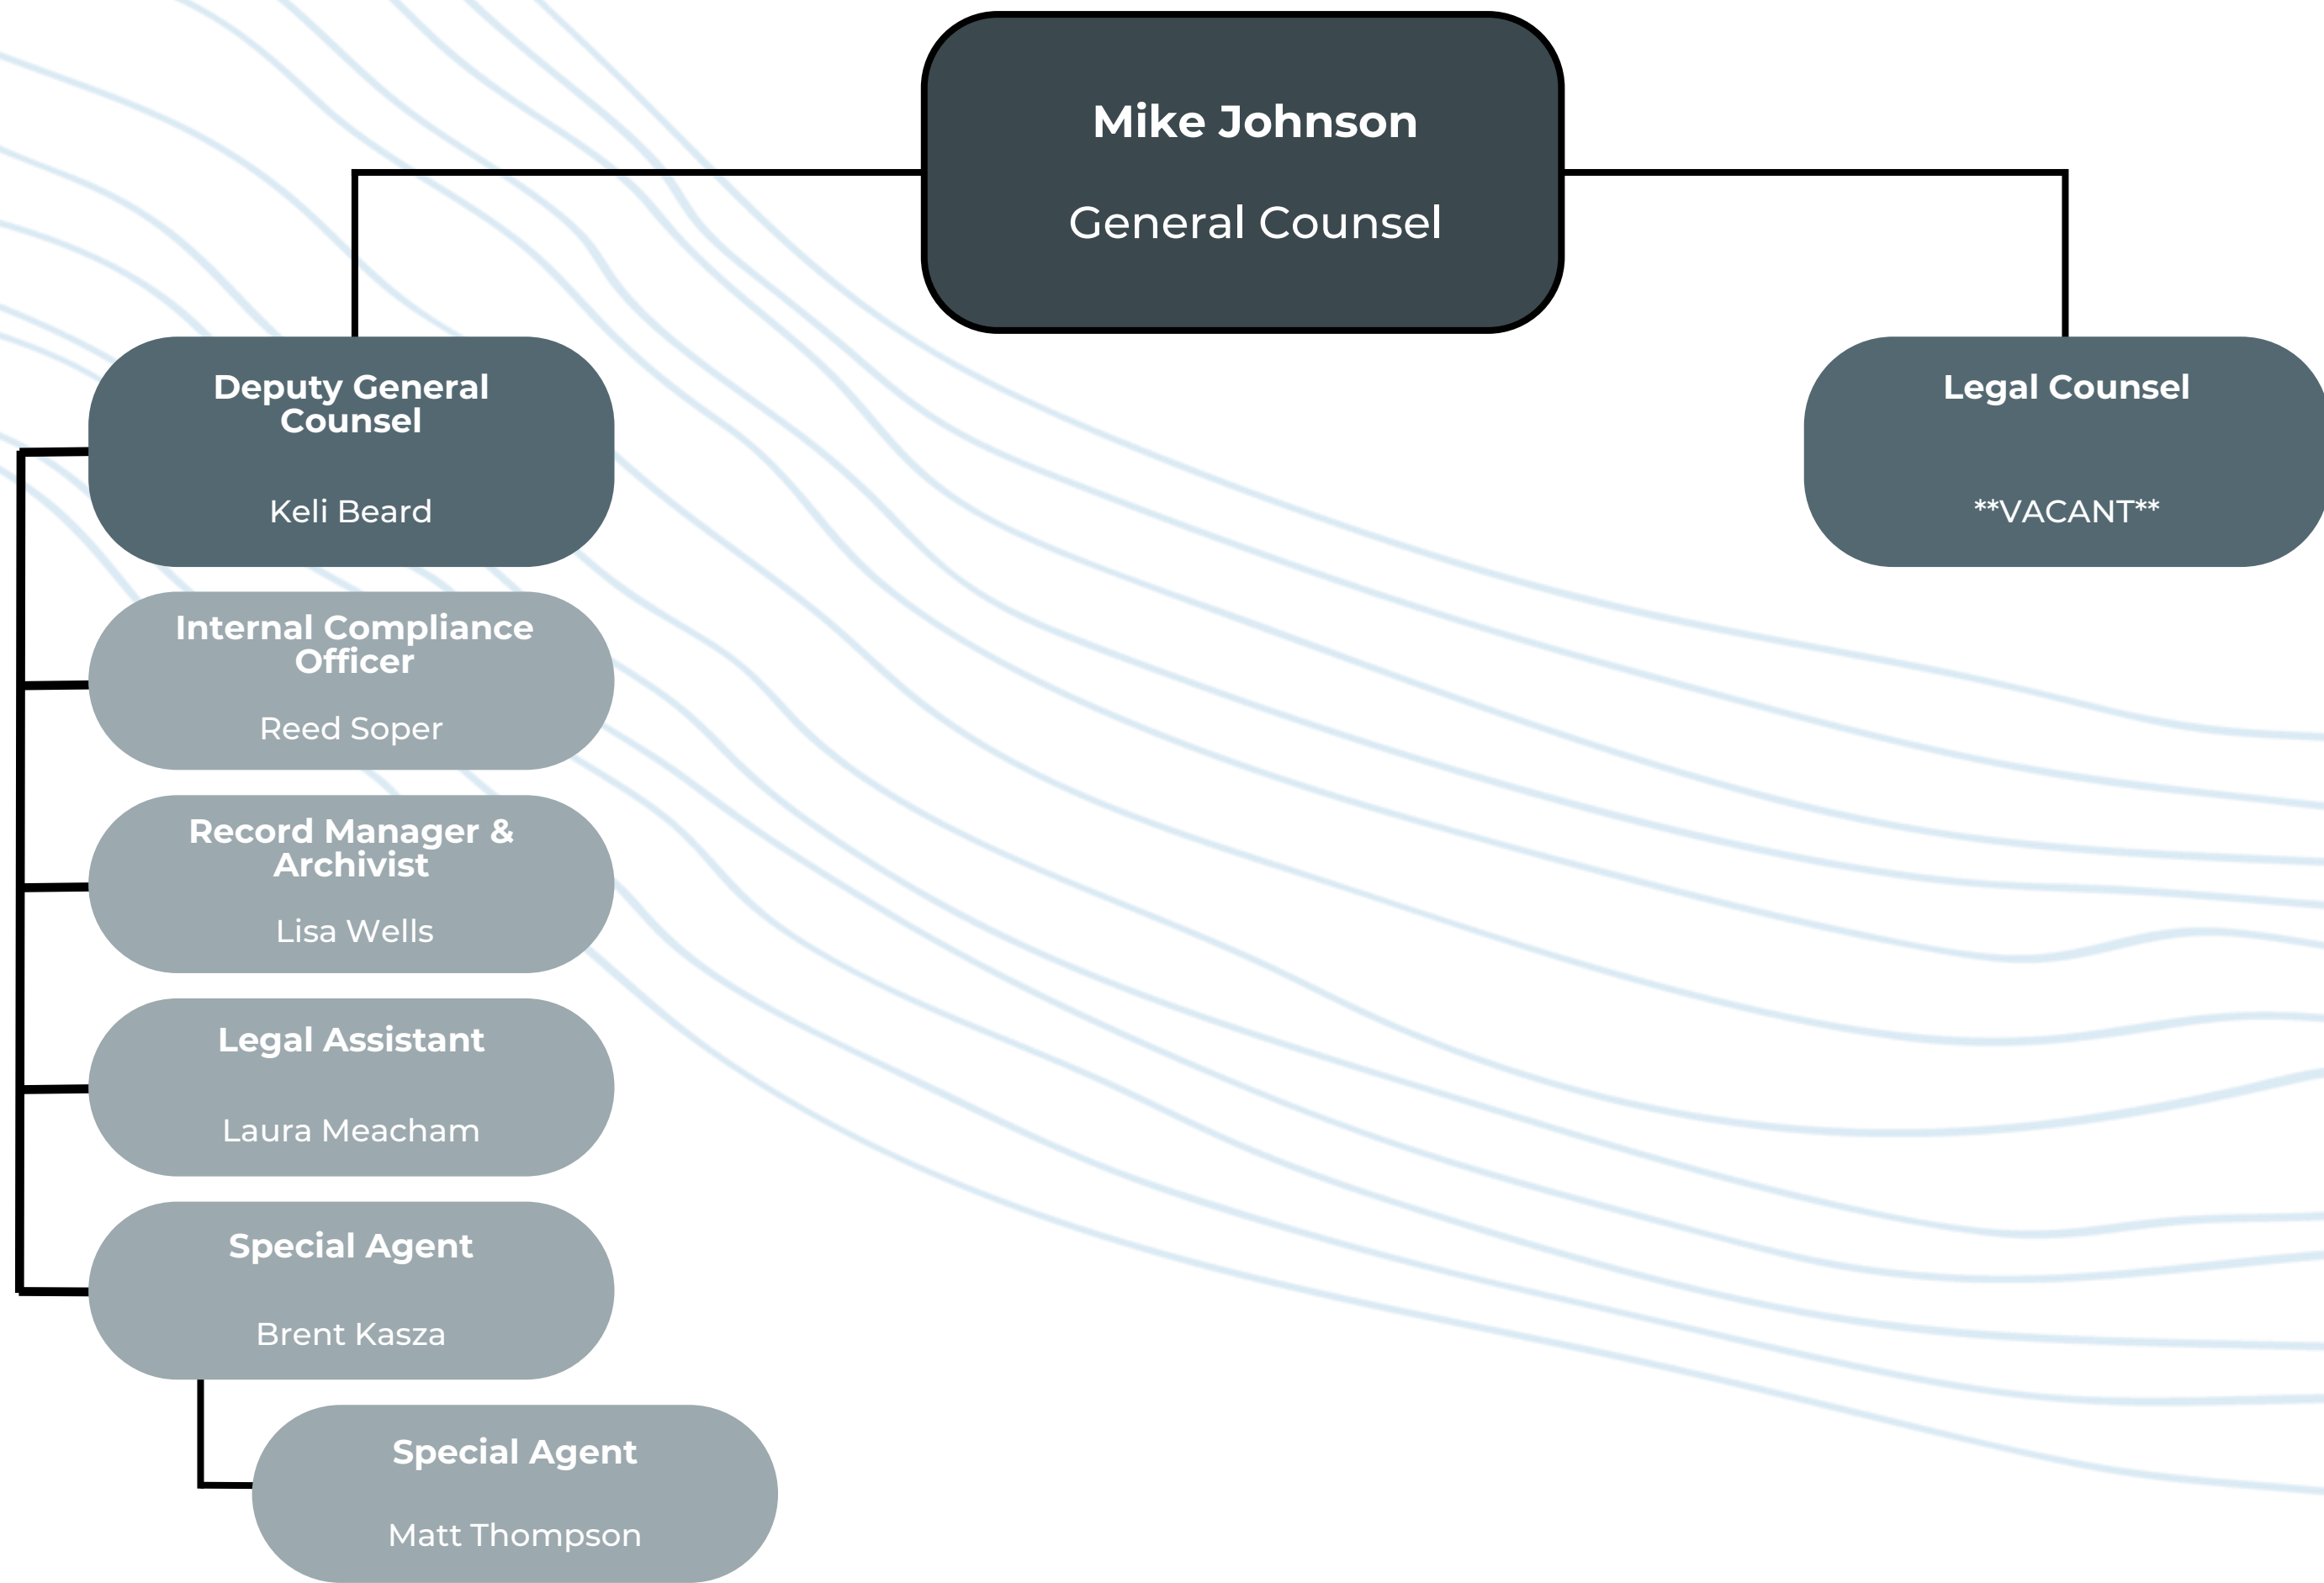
Mike Johnson
General Counsel

Deputy General Counsel
Keli Beard

Legal Counsel
**VACANT**

Internal Compliance Officer
Reed Soper

Record Manager & Archivist
Lisa Wells

Legal Assistant
Laura Meacham

Special Agent
Brent Kasza

Special Agent
Matt Thompson